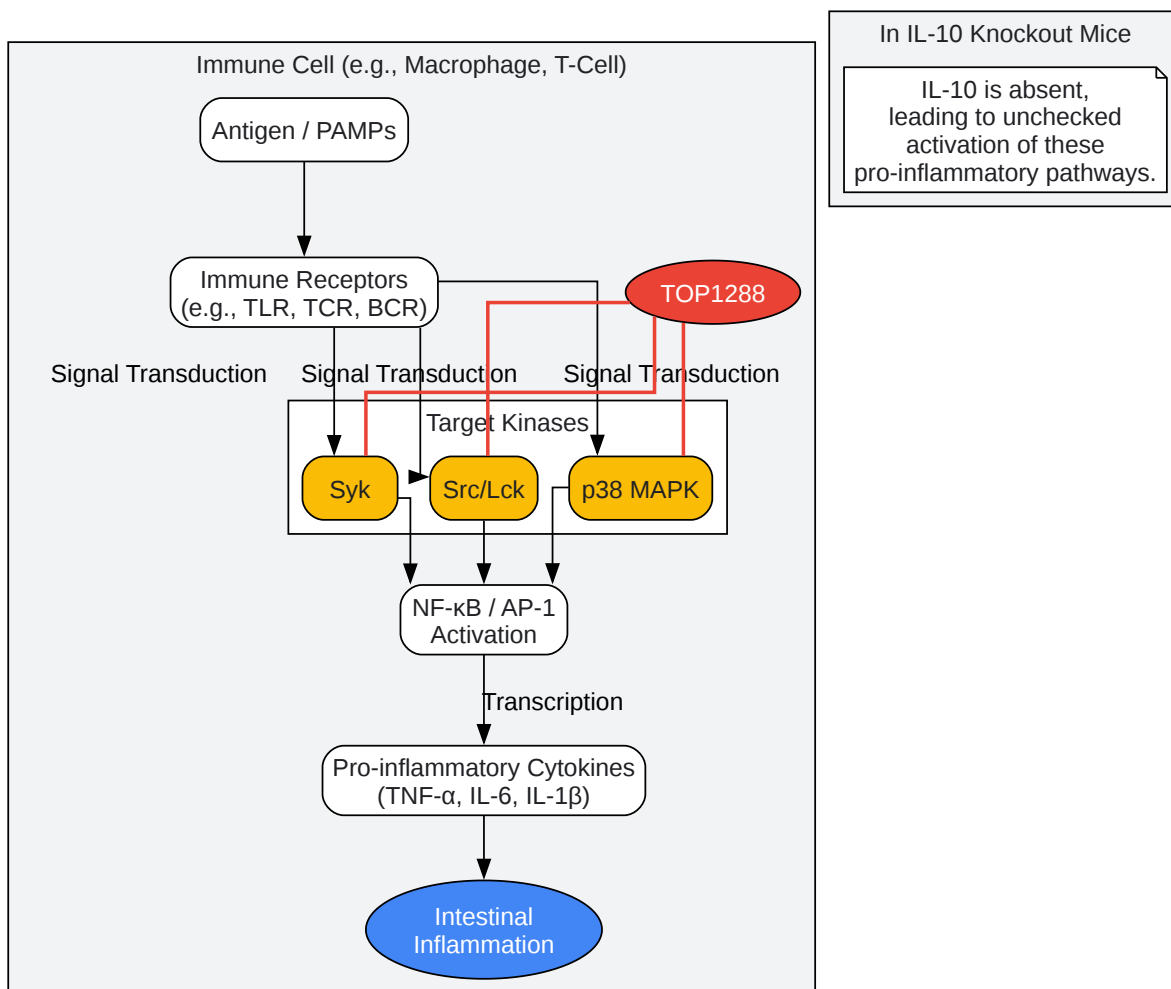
Immune Cell (e.g., Macrophage, T-Cell)

Antigen / PAMPs

Immune Receptors (e.g., TLR, TCR, BCR)

TOP1288

Signal Transduction

Signal Transduction

Signal Transduction

Target Kinases

Syk

Src/Lck

p38 MAPK

NF-κB / AP-1 Activation

Transcription

Pro-inflammatory Cytokines (TNF-α, IL-6, IL-1β)

Intestinal Inflammation

In IL-10 Knockout Mice

IL-10 is absent, leading to unchecked activation of these pro-inflammatory pathways.